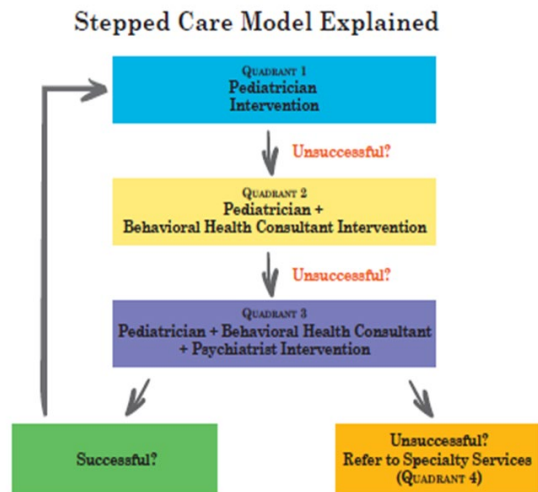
Stepped Care Model Explained

Quadrant 1
Pediatrician
Intervention

Unsuccessful?

Quadrant 2
Pediatrician +
Behavioral Health Consultant Intervention

Unsuccessful?

Quadrant 3
Pediatrician + Behavioral Health Consultant
+ Psychiatrist Intervention

Successful?

Unsuccessful?
Refer to Specialty Services
(Quadrant 4)